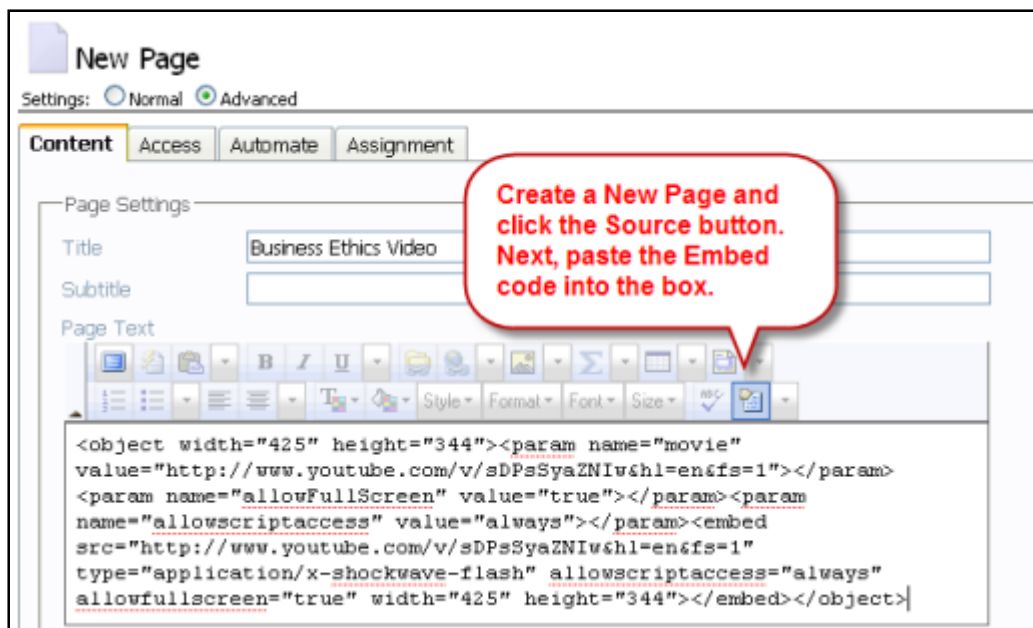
New Page

Settings: Normal Advanced

Content | Access | Automate | Assignment

Page Settings

Title Business Ethics Video

Subtitle

Page Text

Create a New Page and click the Source button. Next, paste the Embed code into the box.

B I U Σ

Style Format Font Size

<object width="425" height="344"><param name="movie" value="http://www.youtube.com/v/sDPsSyaZNIw&hl=en&fs=1"></param><param name="allowFullScreen" value="true"></param><param name="allowscriptaccess" value="always"></param><embed src="http://www.youtube.com/v/sDPsSyaZNIw&hl=en&fs=1" type="application/x-shockwave-flash" allowscriptaccess="always" allowfullscreen="true" width="425" height="344"></embed></object>